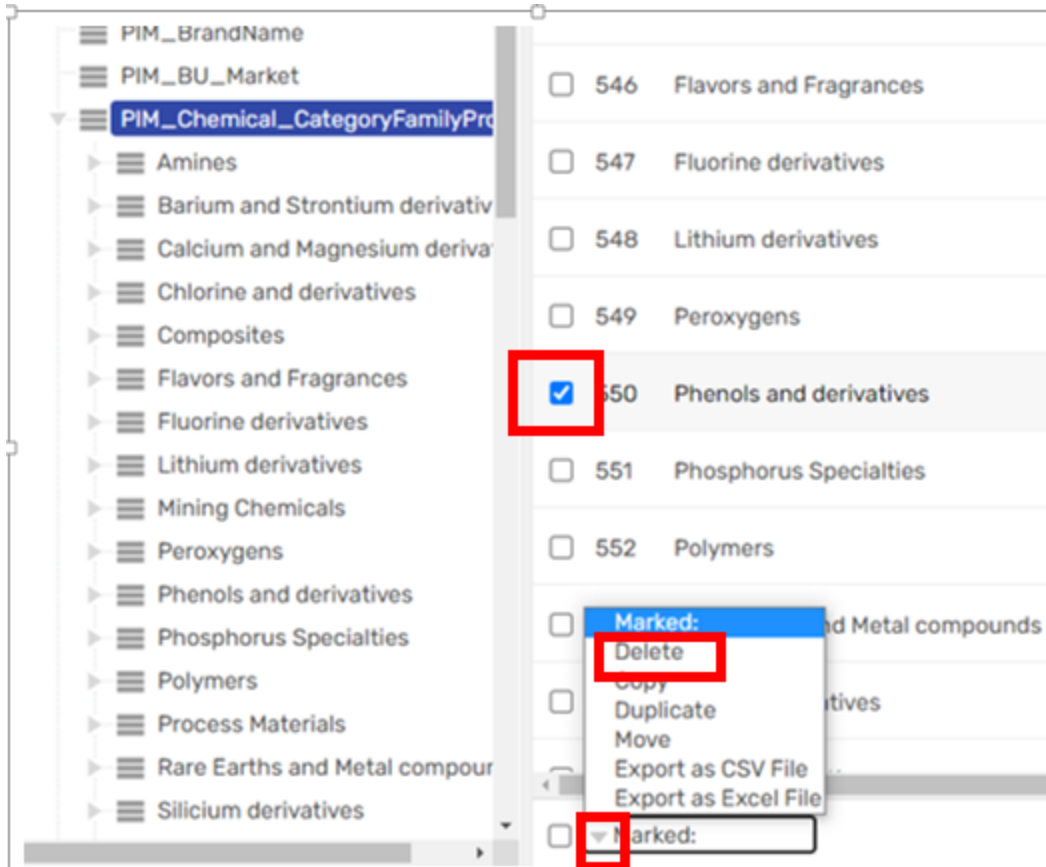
PIM_BrandName
PIM_BU_Market
PIM_Chemical_CategoryFamilyPro
Amines
Barium and Strontium derivativ
Calcium and Magnesium deriva
Chlorine and derivatives
Composites
Flavors and Fragrances
Fluorine derivatives
Lithium derivatives
Mining Chemicals
Peroxygens
Phenols and derivatives
Phosphorus Specialties
Polymers
Process Materials
Rare Earths and Metal compour
Silicium derivatives

546 Flavors and Fragrances
547 Fluorine derivatives
548 Lithium derivatives
549 Peroxygens
550 Phenols and derivatives
551 Phosphorus Specialties
552 Polymers
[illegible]d Metal compounds
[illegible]tives

Marked:
Delete
Copy
Duplicate
Move
Export as CSV File
Export as Excel File

Marked: